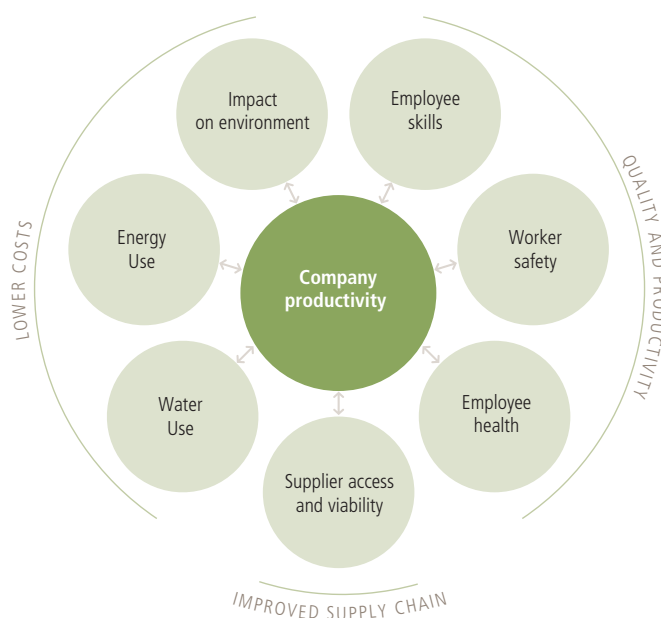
Impact on environment

Employee skills

Energy Use

Company productivity

Worker safety

Water Use

Employee health

Supplier access and viability

LOWER COSTS

QUALITY AND PRODUCTIVITY

IMPROVED SUPPLY CHAIN